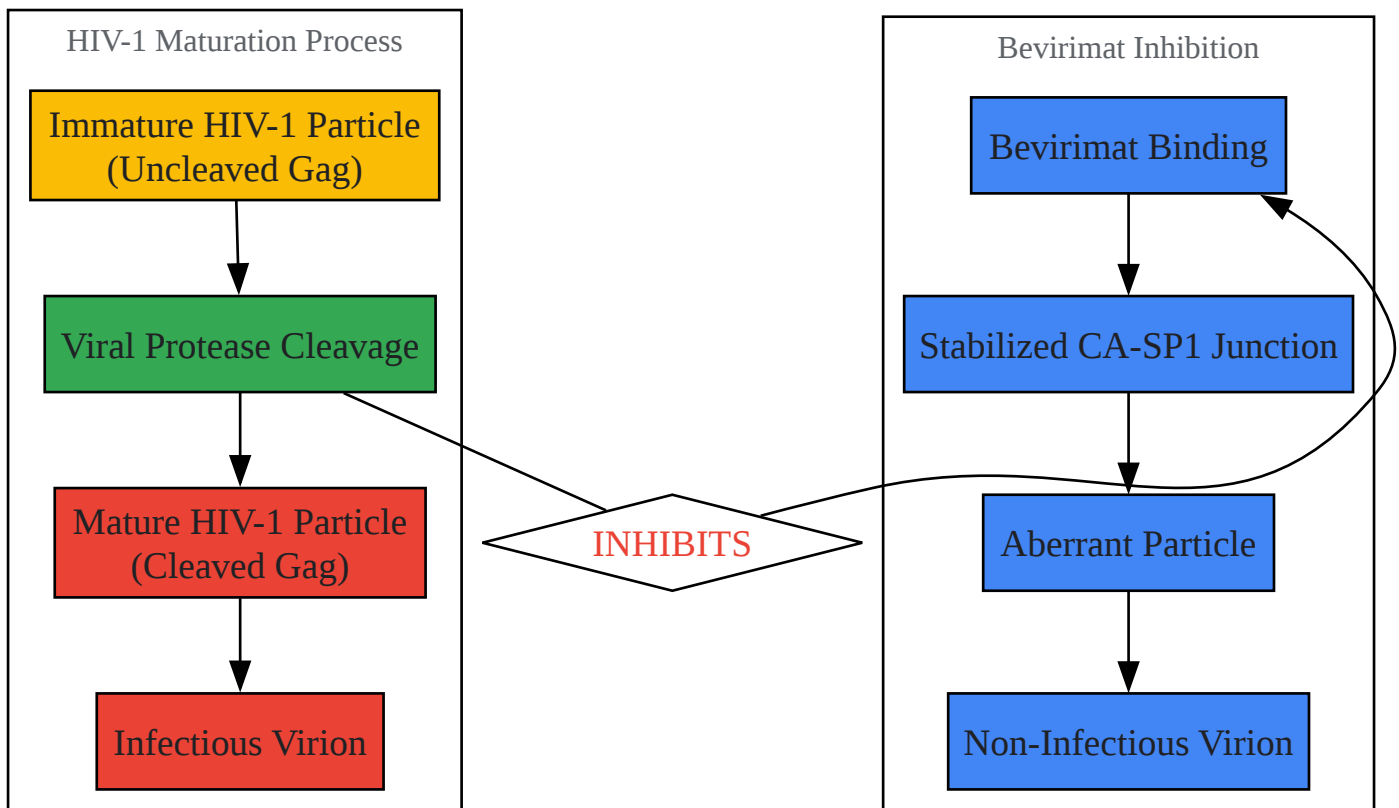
HIV-1 Maturation Process

Immature HIV-1 Particle (Uncleaved Gag)

Viral Protease Cleavage

Mature HIV-1 Particle (Cleaved Gag)

Infectious Virion

INHIBITS

Bevirimat Inhibition

Bevirimat Binding

Stabilized CA-SP1 Junction

Aberrant Particle

Non-Infectious Virion